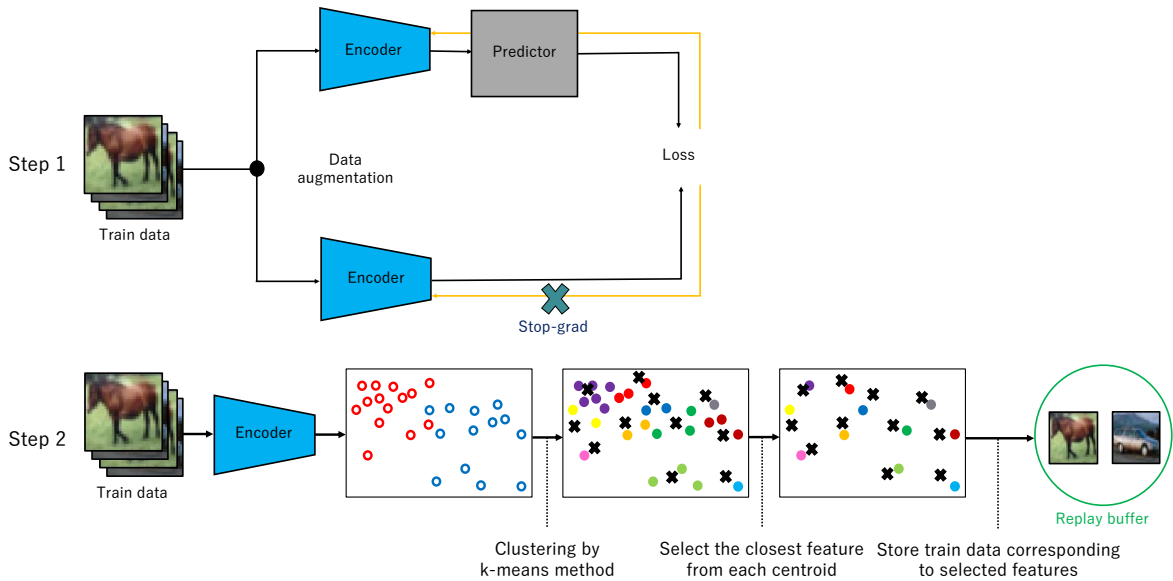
Step 1

Encoder

Predictor

Loss

Data augmentation

Train data

Encoder

Stop-grad

Step 2

Train data

Encoder

Replay buffer

Clustering by k-means method

Select the closest feature from each centroid

Store train data corresponding to selected features